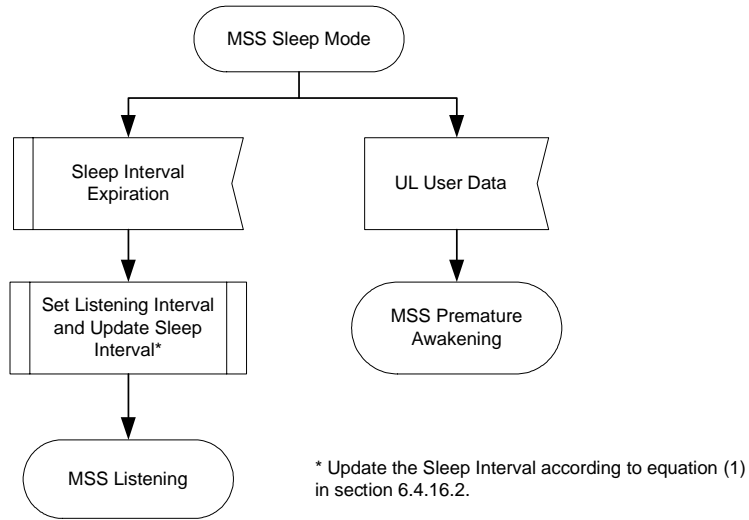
MSS Sleep Mode

Sleep Interval Expiration

UL User Data

Set Listening Interval and Update Sleep Interval*

MSS Premature Awakening

MSS Listening

* Update the Sleep Interval according to equation (1) in section 6.4.16.2.